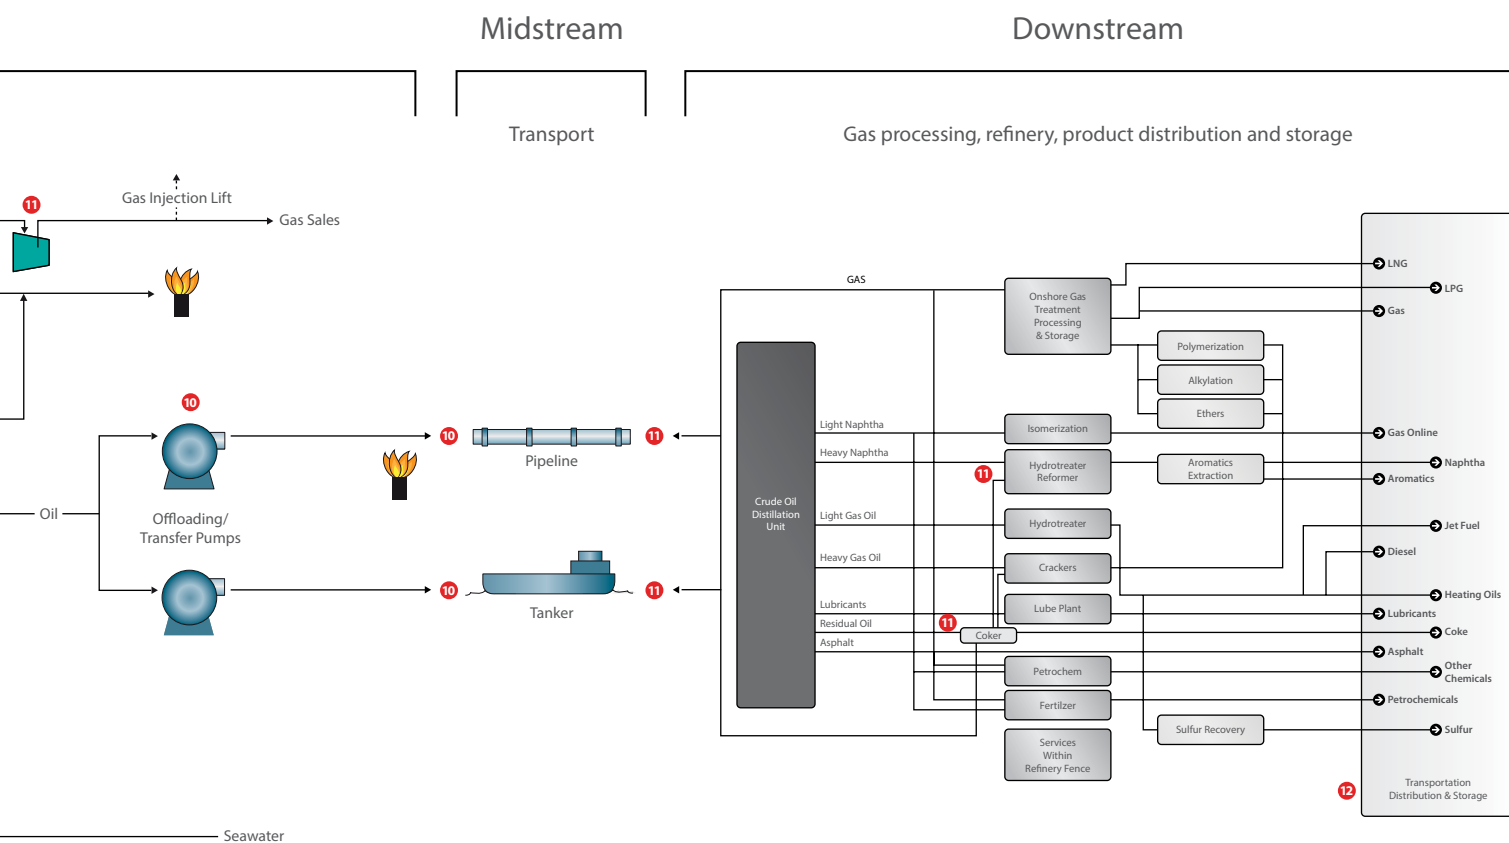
Midstream

Downstream

Transport

Gas processing, refinery, product distribution and storage

11

Gas Injection Lift

Gas Sales

10

Oil

Offloading/ Transfer Pumps

10

Pipeline

11

10

Tanker

11

GAS

Crude Oil Distillation Unit

Light Naphtha

Heavy Naphtha

Light Gas Oil

Heavy Gas Oil

Lubricants

Residual Oil

Asphalt

Onshore Gas Treatment Processing & Storage

Polymerization

Alkylation

Ethers

Isomerization

11

Hydrotreater Reformer

Aromatics Extraction

Hydrotreater

Crackers

Lube Plant

11

Coker

Petrochem

Fertilzer

Services Within Refinery Fence

Sulfur Recovery

LNG

LPG

Gas

Gas Online

Naphtha

Aromatics

Jet Fuel

Diesel

Heating Oils

Lubricants

Coke

Asphalt

Other Chemicals

Petrochemicals

Sulfur

12

Transportation Distribution & Storage

Seawater